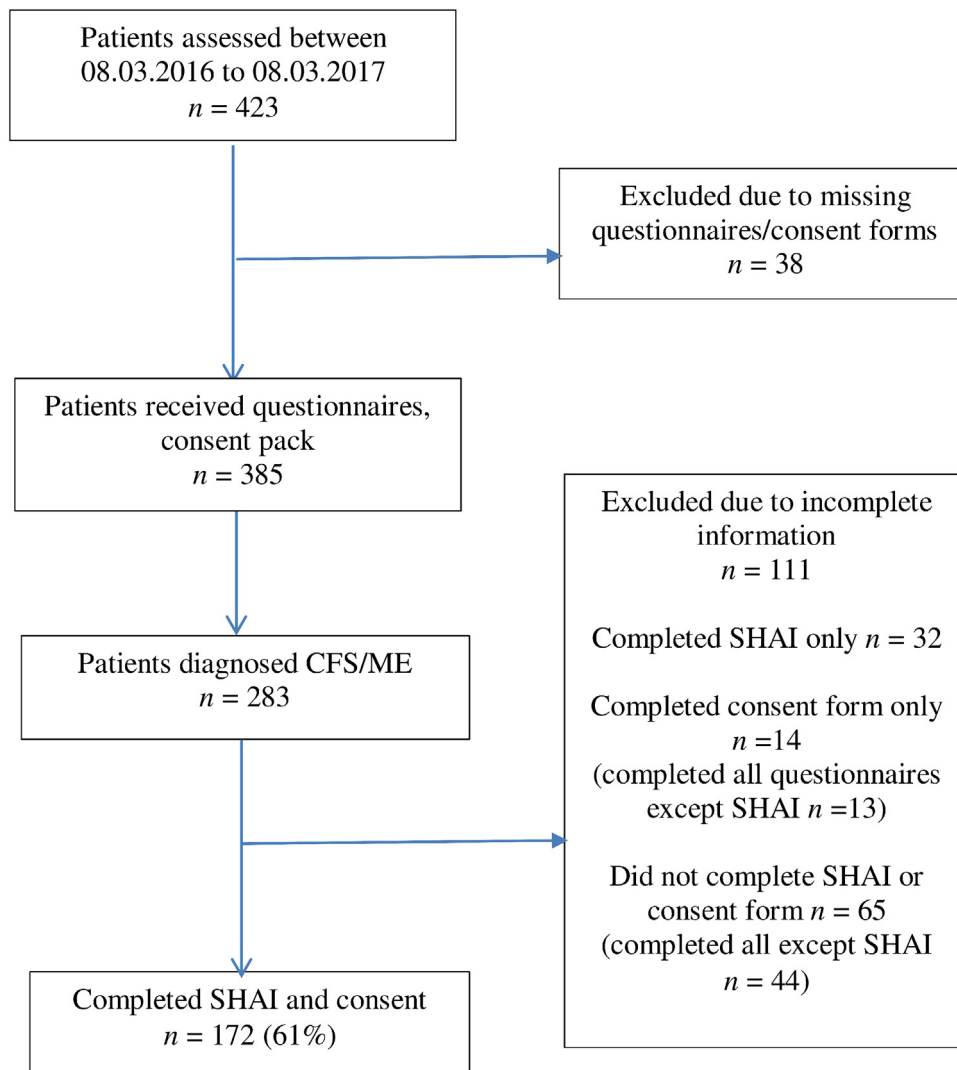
Patients assessed between 08.03.2016 to 08.03.2017
$n$ = 423

Excluded due to missing questionnaires/consent forms
$n$ = 38

Patients received questionnaires, consent pack
$n$ = 385

Excluded due to incomplete information
$n$ = 111

Completed SHAI only $n$ = 32

Completed consent form only
$n$ =14
(completed all questionnaires except SHAI $n$ =13)

Did not complete SHAI or consent form $n$ = 65
(completed all except SHAI
$n$ = 44)

Patients diagnosed CFS/ME
$n$ = 283

Completed SHAI and consent
$n$ = 172 (61%)